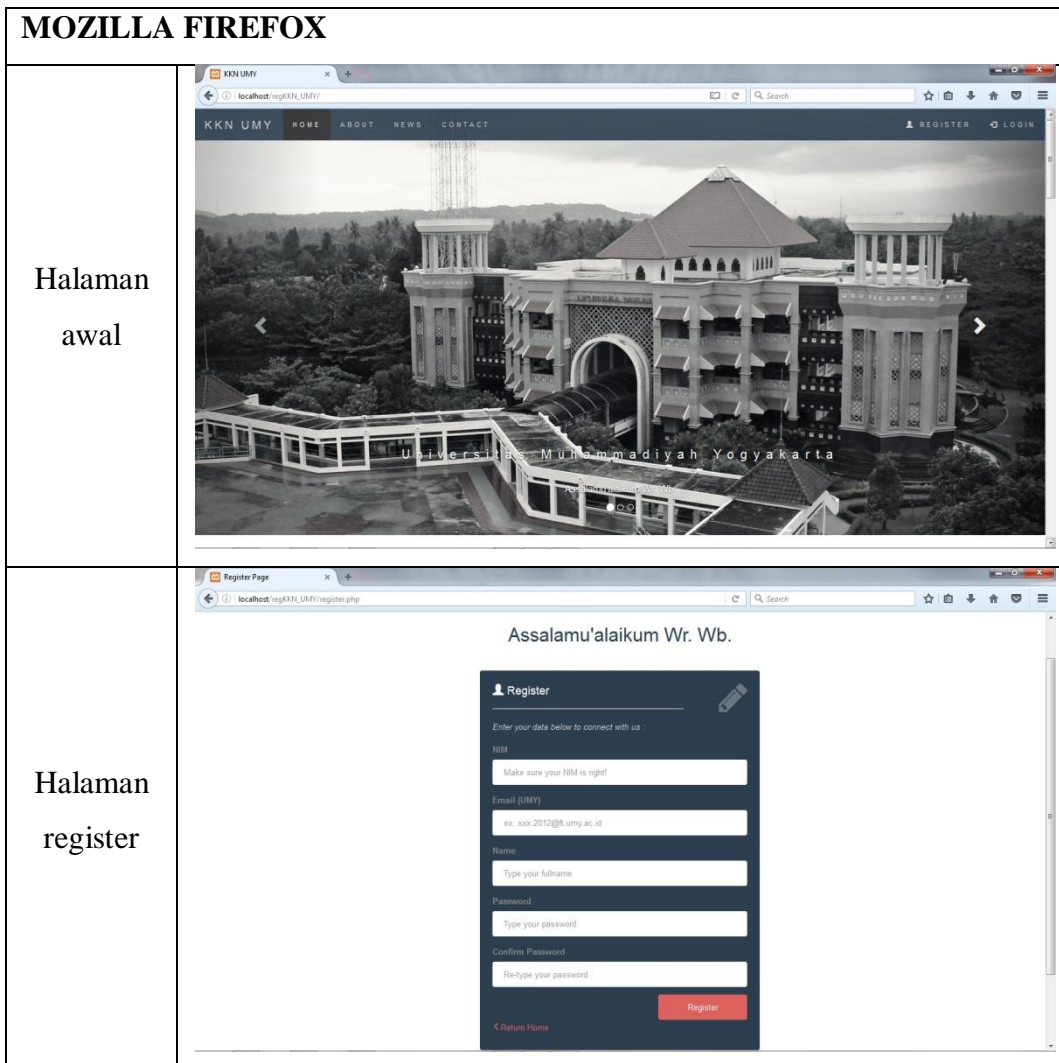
MOZILLA FIREFOX

| Halaman awal | KKN UMY × + localhost/regKKN_UMY/ Search KKN UMY HOME ABOUT NEWS CONTACT REGISTER LOGIN Universitas Muhammadiyah Yogyakarta Assalamu'alaikum Wr. Wb. |
|---|---|
| Halaman register | Register Page × + localhost/regKKN_UMY/register.php Search Assalamu'alaikum Wr. Wb. Register Enter your data below to connect with us : NIM Make sure your NIM is right! Email (UMY) ex: xxx.2012@ft.umy.ac.id Name Type your fullname Password Type your password Confirm Password Re-type your password Register < Return Home |